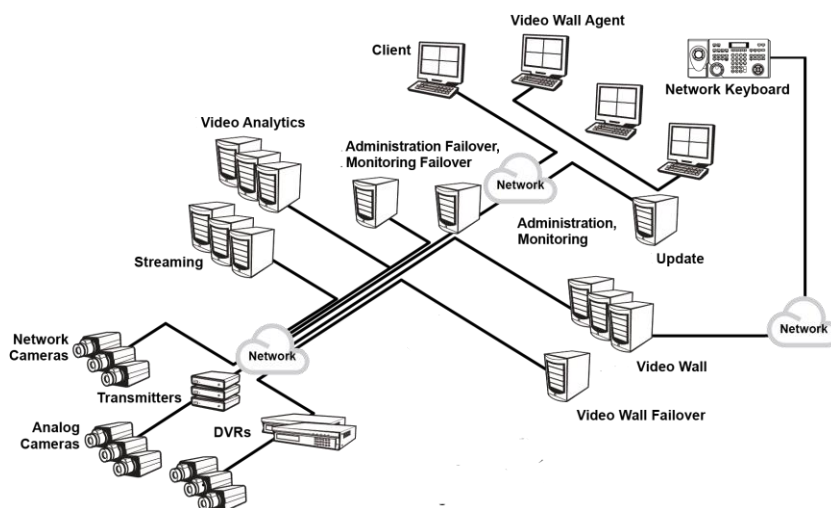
Video Wall Agent

Client

Network Keyboard

Video Analytics

Administration Failover, Monitoring Failover

Network

Administration, Monitoring

Streaming

Update

Network Cameras

Network

Network

Transmitters

Video Wall

Analog Cameras

DVRs

Video Wall Failover